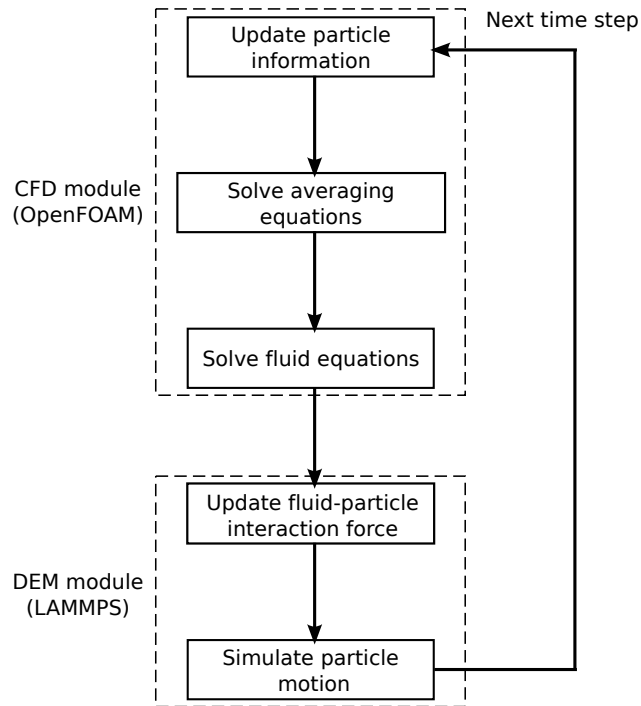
Next time step

Update particle information

CFD module (OpenFOAM)

Solve averaging equations

Solve fluid equations

Update fluid-particle interaction force

DEM module (LAMMPS)

Simulate particle motion